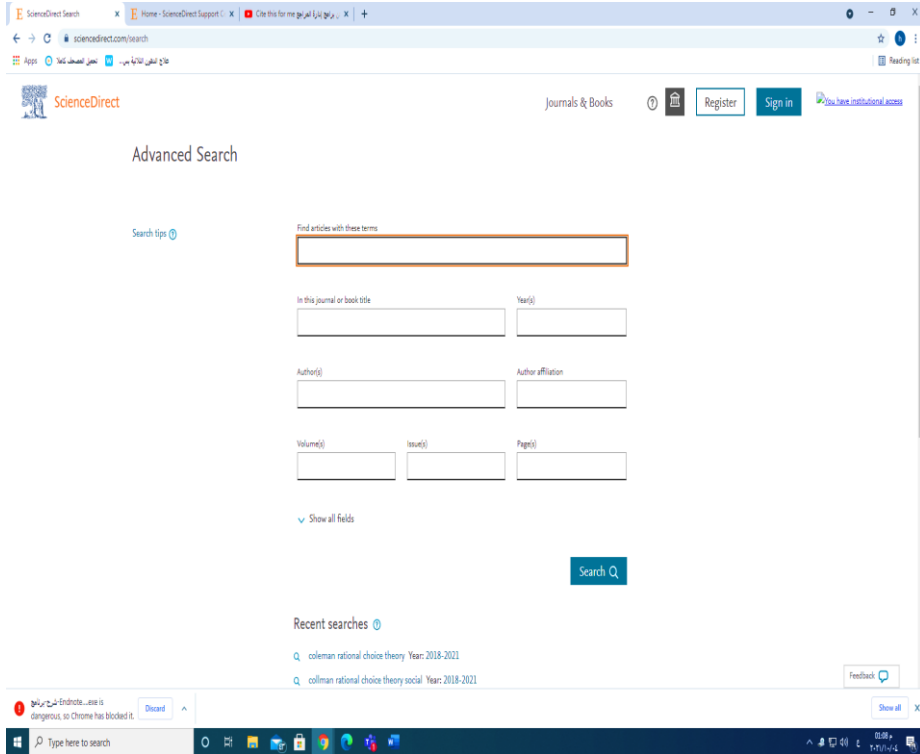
ScienceDirect Search × Home - ScienceDirect Support C × Cite this for me برنامج إدارة المراجع × +

sciencedirect.com/search

Apps علاج النطق اللغة بسي... تحميل المصحف كاملا

Reading list

ScienceDirect

Journals & Books

Register

Sign in

You have institutional access

Advanced Search

Search tips

Find articles with these terms

In this journal or book title

Year(s)

Author(s)

Author affiliation

Volume(s)

Issue(s)

Page(s)

Show all fields

Search

Recent searches

coleman rational choice theory Year: 2018-2021

collman rational choice theory social Year: 2018-2021

Feedback

شرح برنامج-Endnote....exe is dangerous, so Chrome has blocked it.

Discard

Show all

Type here to search

01:00 م
٢٠٢١/١٠/٠٤